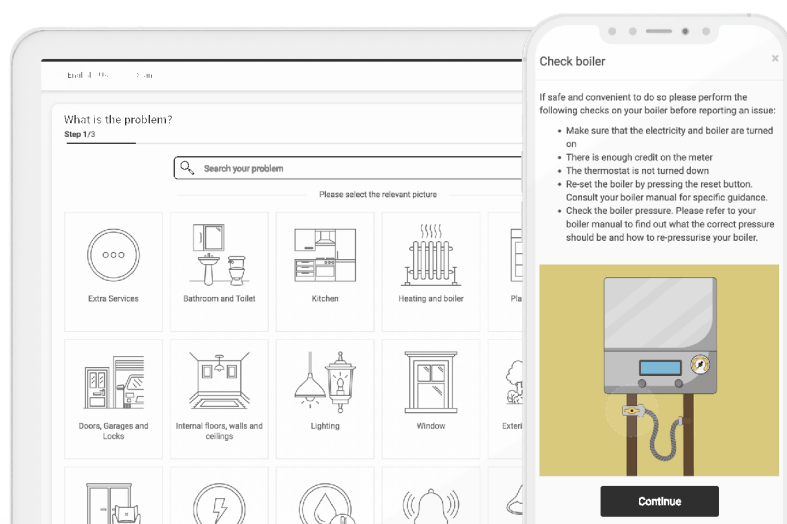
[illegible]

What is the problem?

Step 1/3

Search your problem

Please select the relevant picture

Extra Services

Bathroom and Toilet

Kitchen

Heating and boiler

Pla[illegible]

Doors, Garages and Locks

Internal floors, walls and ceilings

Lighting

Window

Exter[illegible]

Check boiler

×

If safe and convenient to do so please perform the following checks on your boiler before reporting an issue:

- Make sure that the electricity and boiler are turned on
- There is enough credit on the meter
- The thermostat is not turned down
- Re-set the boiler by pressing the reset button. Consult your boiler manual for specific guidance.
- Check the boiler pressure. Please refer to your boiler manual to find out what the correct pressure should be and how to re-pressurise your boiler.

Continue